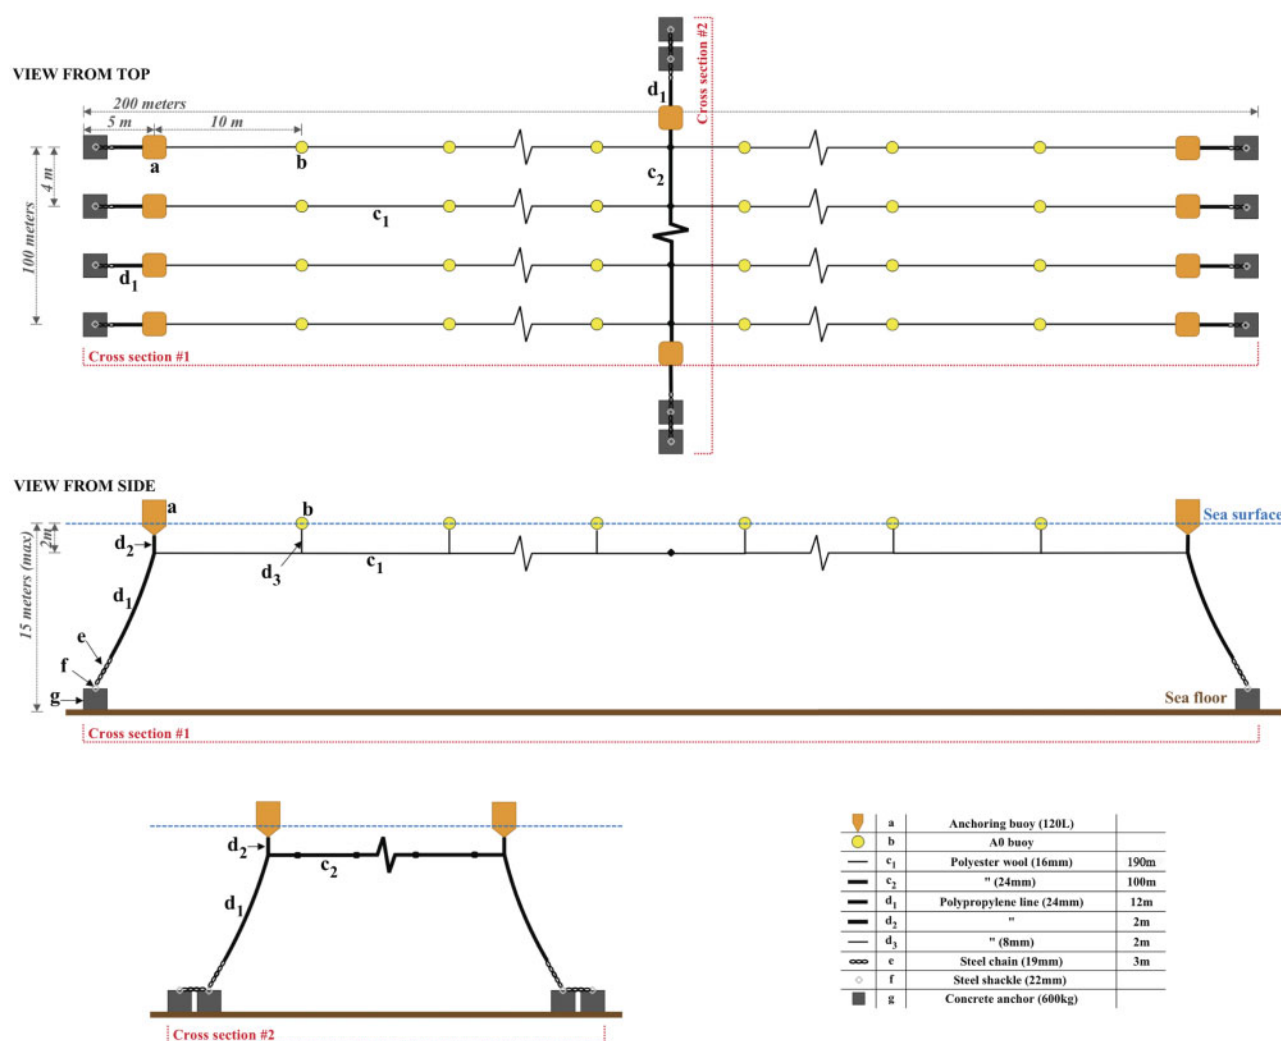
VIEW FROM TOP

200 meters
5 m
10 m
a
b
$d_1$
Cross section #2
$c_2$
$c_1$
100 meters
4 m
$d_1$
Cross section #1

VIEW FROM SIDE

a
b
Sea surface
2m
$d_2$
$d_3$
$c_1$
15 meters (max)
$d_1$
e
f
g
Sea floor
Cross section #1

$d_2$
$c_2$
$d_1$
Cross section #2

| | | | |
|---|---|---|---|
| | a | Anchoring buoy (120L) | |
| | b | A0 buoy | |
| | $c_1$ | Polyester wool (16mm) | 190m |
| | $c_2$ | " (24mm) | 100m |
| | $d_1$ | Polypropylene line (24mm) | 12m |
| | $d_2$ | " | 2m |
| | $d_3$ | " (8mm) | 2m |
| | e | Steel chain (19mm) | 3m |
| | f | Steel shackle (22mm) | |
| | g | Concrete anchor (600kg) | |